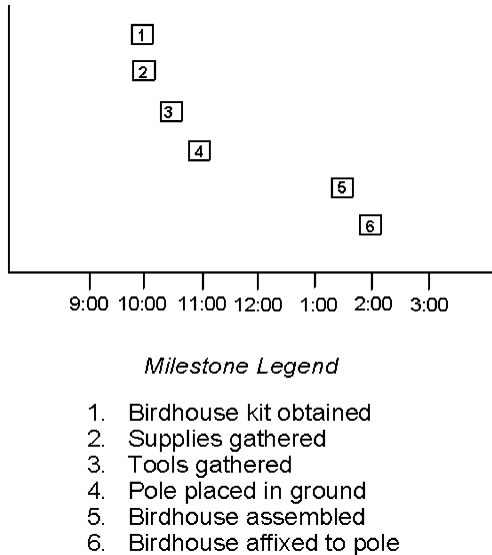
1
2
3
4
5
6

9:00 10:00 11:00 12:00 1:00 2:00 3:00

Milestone Legend

1. Birdhouse kit obtained
2. Supplies gathered
3. Tools gathered
4. Pole placed in ground
5. Birdhouse assembled
6. Birdhouse affixed to pole